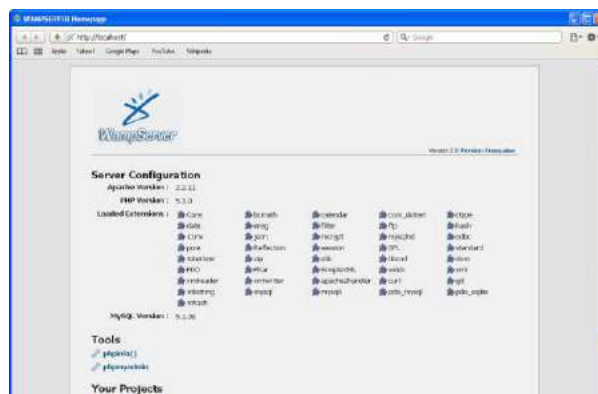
WAMPSERVER Homepage

http://localhost/

Apple Yahoo! Google Maps YouTube Wikipedia

WampServer

Version 2.0 Version Française

Server Configuration

Apache Version : 2.2.11

PHP Version : 5.3.0

Loaded Extensions : Core bcmath calendar com_dotnet ctype date ereg filter ftp hash iconv json mcrypt mysqlnd odbc pcre Reflection session SPL standard tokenizer zip zlib libxml dom PDO Phar SimpleXML wddx xml xmlreader xmlwriter apache2handler curl gd mbstring mysql mysqli pdo_mysql pdo_sqlite mhash

MySQL Version : 5.1.36

Tools

phpinfo()

phpmyadmin

Your Projects